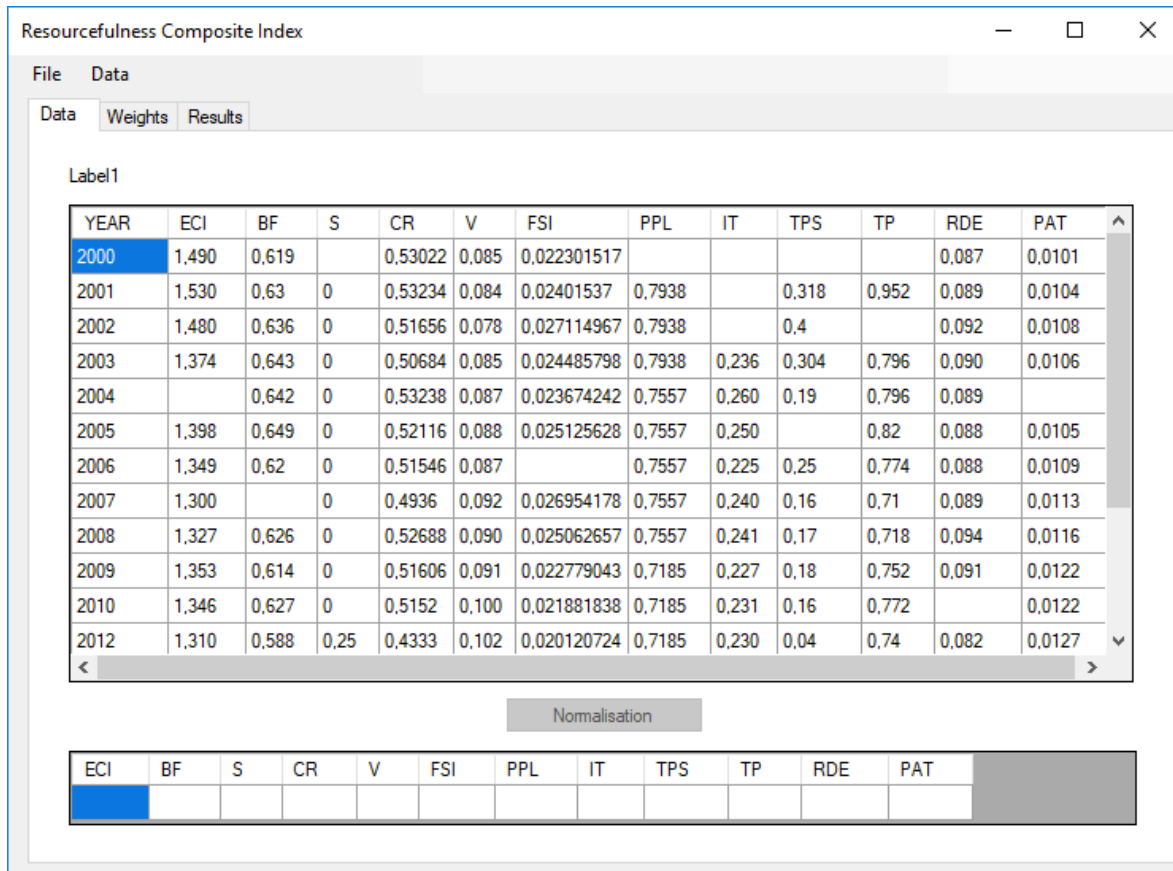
Resourcefulness Composite Index

File Data

Data Weights Results

Label1

| YEAR | ECI | BF | S | CR | V | FSI | PPL | IT | TPS | TP | RDE | PAT |
|---|---|---|---|---|---|---|---|---|---|---|---|---|
| 2000 | 1,490 | 0,619 | | 0,53022 | 0,085 | 0,022301517 | | | | | 0,087 | 0,0101 |
| 2001 | 1,530 | 0,63 | 0 | 0,53234 | 0,084 | 0,02401537 | 0,7938 | | 0,318 | 0,952 | 0,089 | 0,0104 |
| 2002 | 1,480 | 0,636 | 0 | 0,51656 | 0,078 | 0,027114967 | 0,7938 | | 0,4 | | 0,092 | 0,0108 |
| 2003 | 1,374 | 0,643 | 0 | 0,50684 | 0,085 | 0,024485798 | 0,7938 | 0,236 | 0,304 | 0,796 | 0,090 | 0,0106 |
| 2004 | | 0,642 | 0 | 0,53238 | 0,087 | 0,023674242 | 0,7557 | 0,260 | 0,19 | 0,796 | 0,089 | |
| 2005 | 1,398 | 0,649 | 0 | 0,52116 | 0,088 | 0,025125628 | 0,7557 | 0,250 | | 0,82 | 0,088 | 0,0105 |
| 2006 | 1,349 | 0,62 | 0 | 0,51546 | 0,087 | | 0,7557 | 0,225 | 0,25 | 0,774 | 0,088 | 0,0109 |
| 2007 | 1,300 | | 0 | 0,4936 | 0,092 | 0,026954178 | 0,7557 | 0,240 | 0,16 | 0,71 | 0,089 | 0,0113 |
| 2008 | 1,327 | 0,626 | 0 | 0,52688 | 0,090 | 0,025062657 | 0,7557 | 0,241 | 0,17 | 0,718 | 0,094 | 0,0116 |
| 2009 | 1,353 | 0,614 | 0 | 0,51606 | 0,091 | 0,022779043 | 0,7185 | 0,227 | 0,18 | 0,752 | 0,091 | 0,0122 |
| 2010 | 1,346 | 0,627 | 0 | 0,5152 | 0,100 | 0,021881838 | 0,7185 | 0,231 | 0,16 | 0,772 | | 0,0122 |
| 2012 | 1,310 | 0,588 | 0,25 | 0,4333 | 0,102 | 0,020120724 | 0,7185 | 0,230 | 0,04 | 0,74 | 0,082 | 0,0127 |

Normalisation

| ECI | BF | S | CR | V | FSI | PPL | IT | TPS | TP | RDE | PAT |
|---|---|---|---|---|---|---|---|---|---|---|---|
| | | | | | | | | | | | |